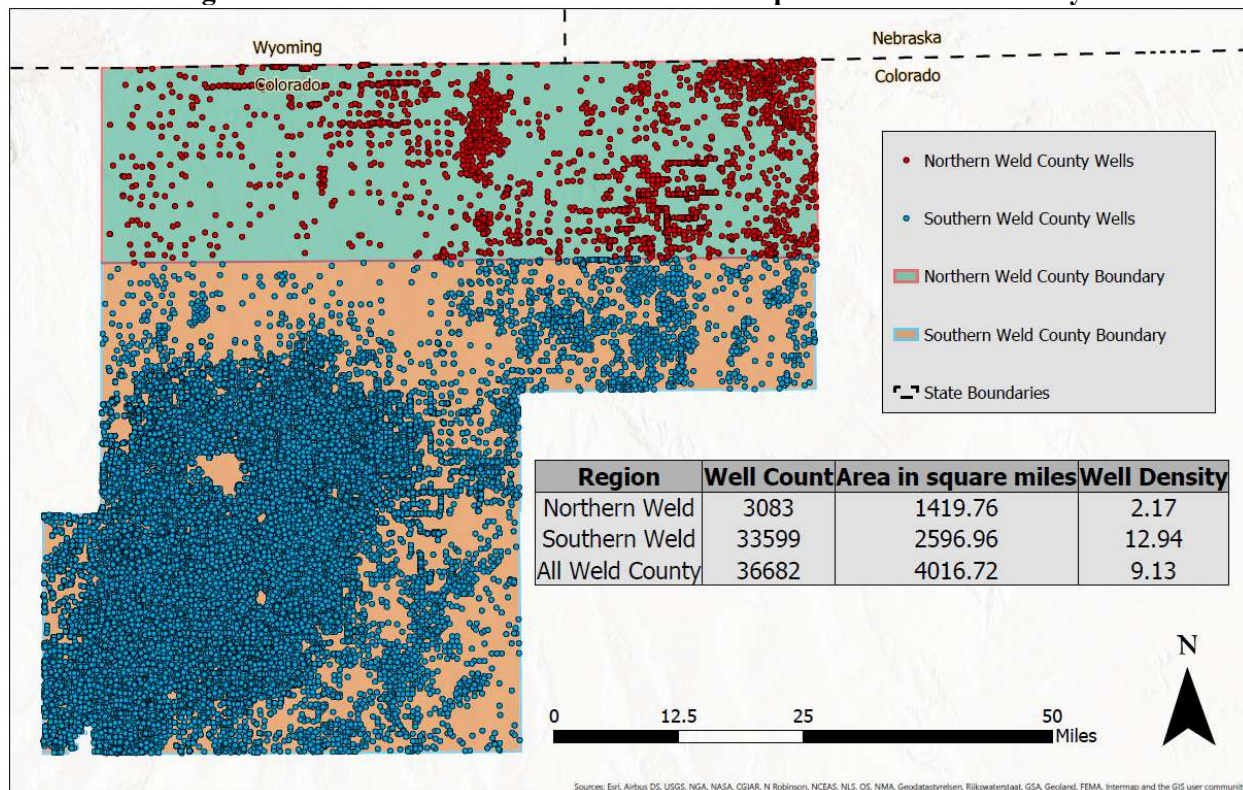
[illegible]

Wyoming

Colorado

Nebraska

Colorado

Northern Weld County Wells

Southern Weld County Wells

Northern Weld County Boundary

Southern Weld County Boundary

State Boundaries

| Region | Well Count | Area in square miles | Well Density |
|---|---|---|---|
| Northern Weld | 3083 | 1419.76 | 2.17 |
| Southern Weld | 33599 | 2596.96 | 12.94 |
| All Weld County | 36682 | 4016.72 | 9.13 |

N

0 12.5 25 50 Miles

Sources: Esri, Airbus DS, USGS, NGA, NASA, CGIAR, N Robinson, NCEAS, NLS, OS, NMA, Geodatastyrelsen, Rijkswaterstaat, GSA, Geoland, FEMA, Intermap and the GIS user communit